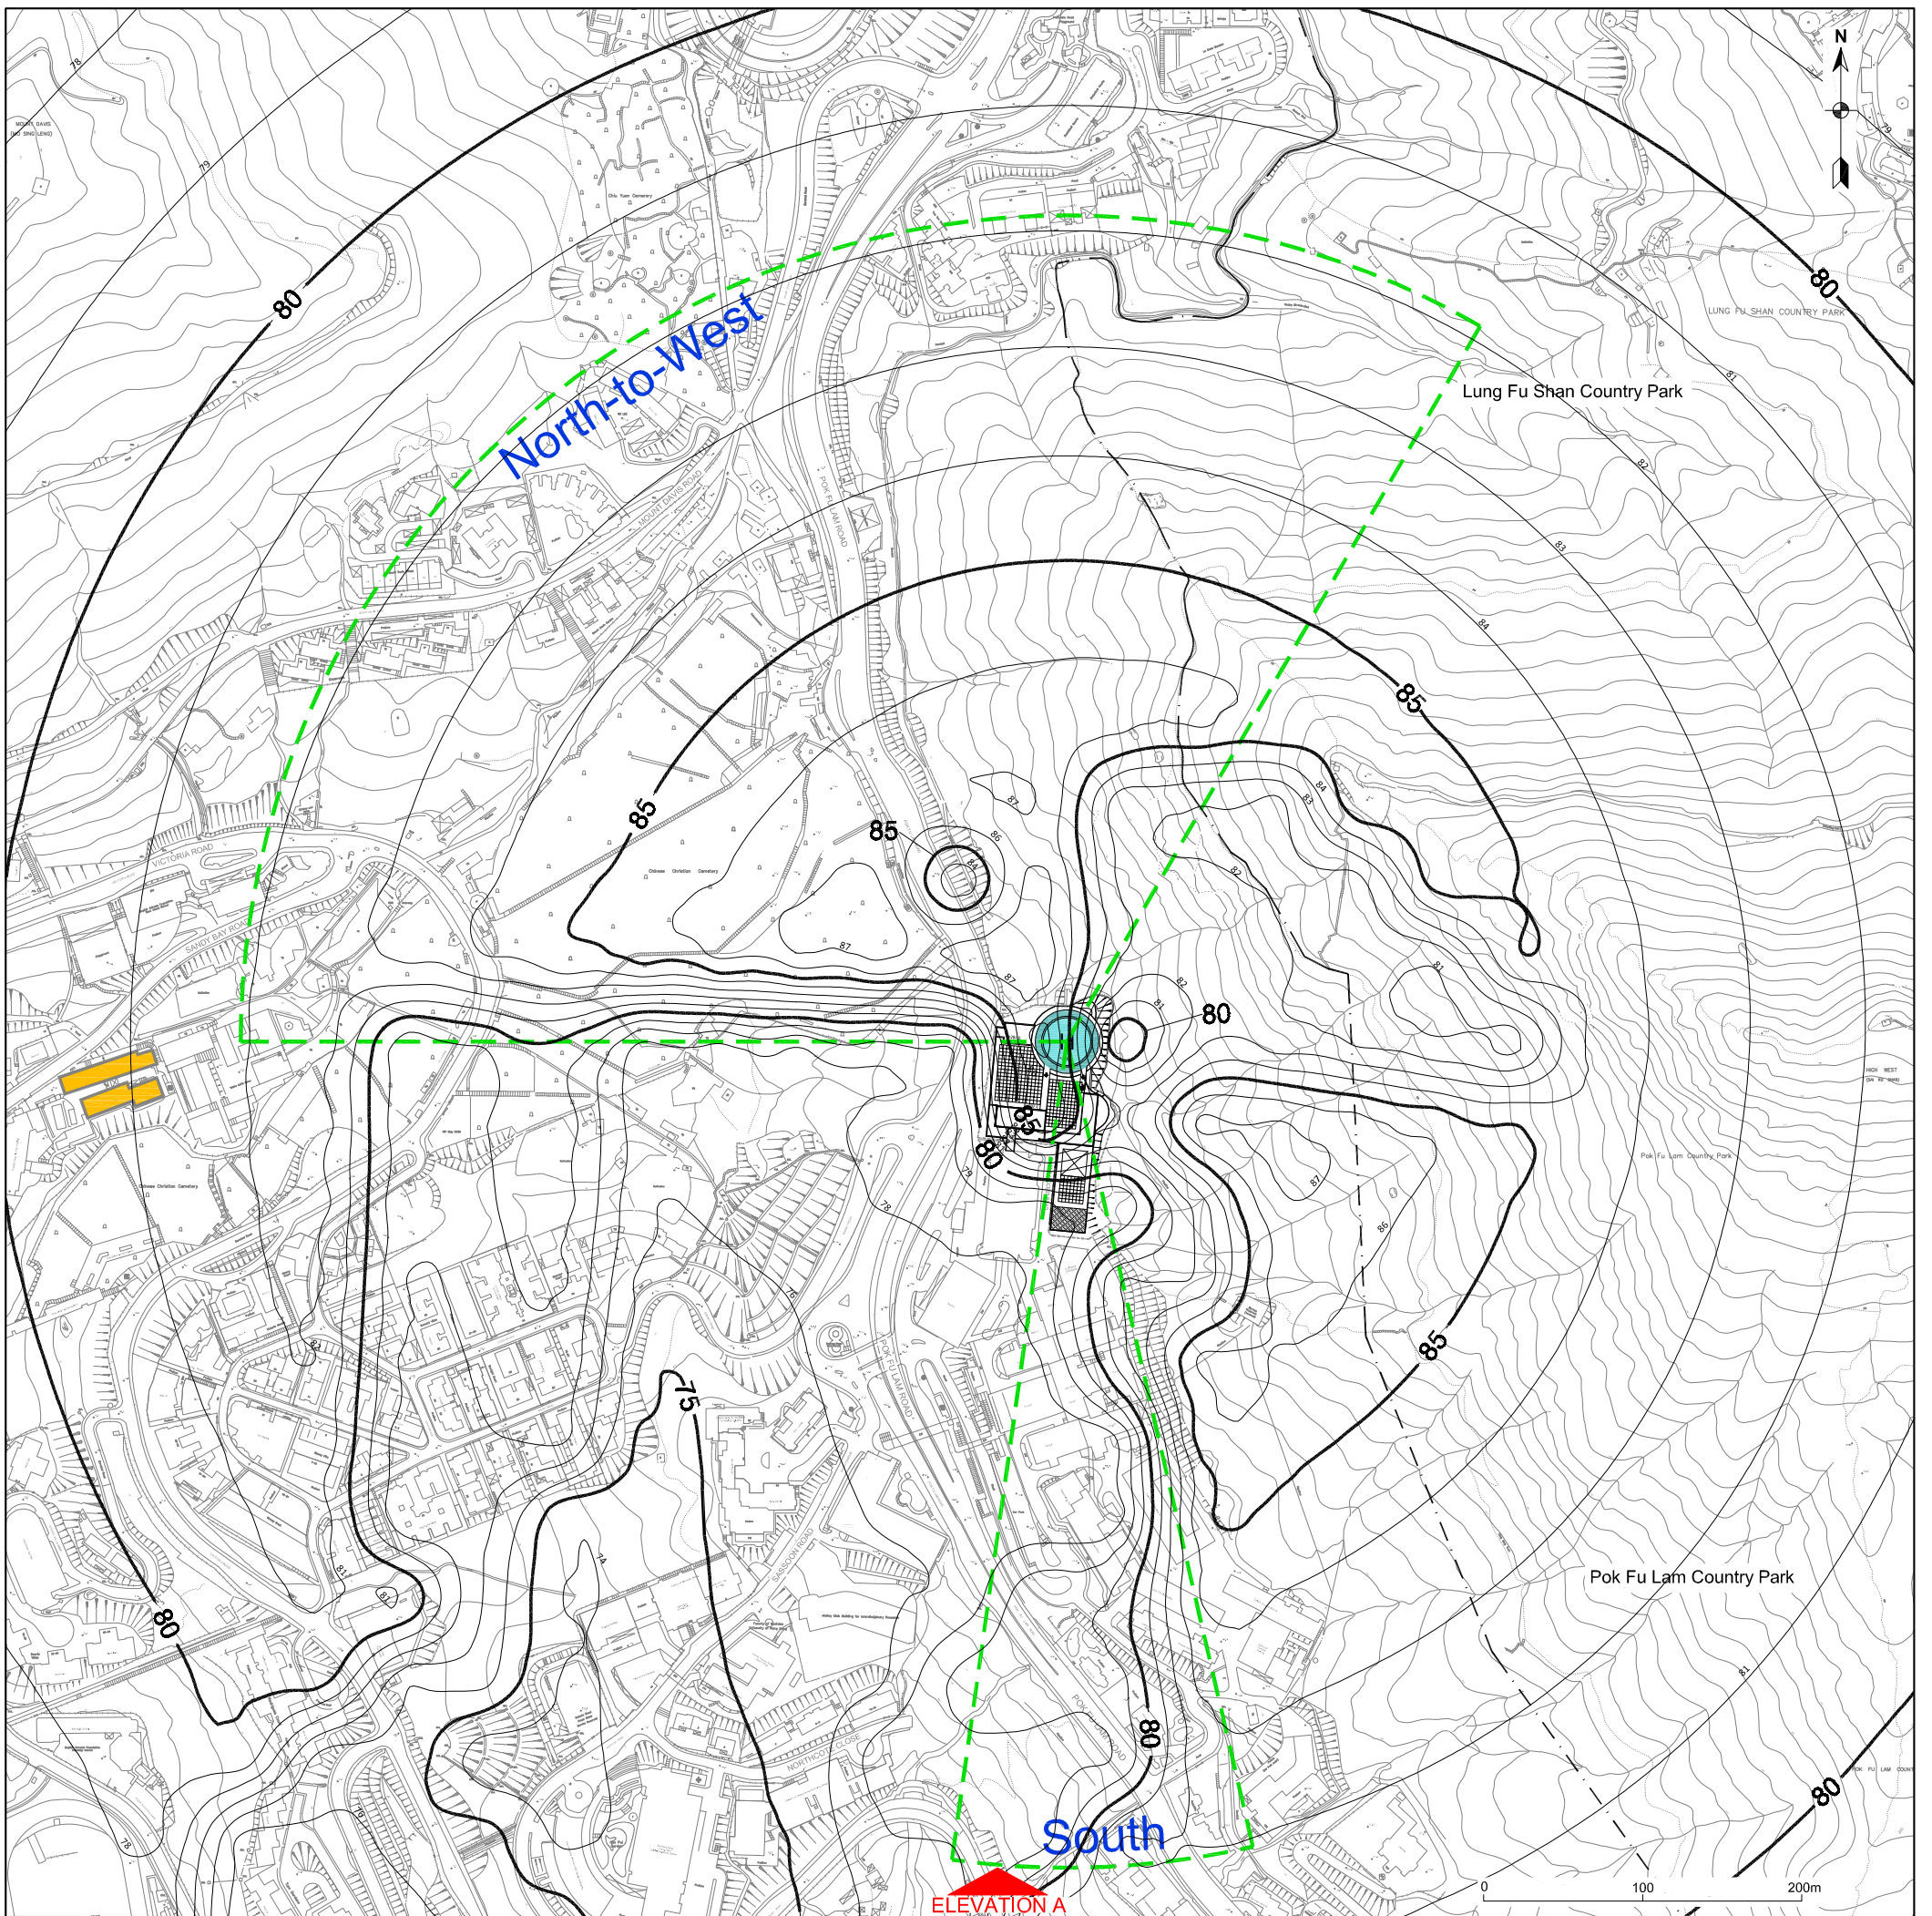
N

North-to-West

Lung Fu Shan Country Park

LUNG FU SHAN COUNTRY PARK

MOUNT DAVIS

80

80

85

85

85

80

85

80

75

80

80

85

80

Chinese Christian Cemetery

VICTORIA ROAD

SANDY BAY ROAD

MOUNT DAVIS ROAD

POK FU LAM ROAD

SASSOON ROAD

NORTHCOTE CLOSE

Pok Fu Lam Country Park

Pok Fu Lam Country Park

South

ELEVATION A

0

100

200m